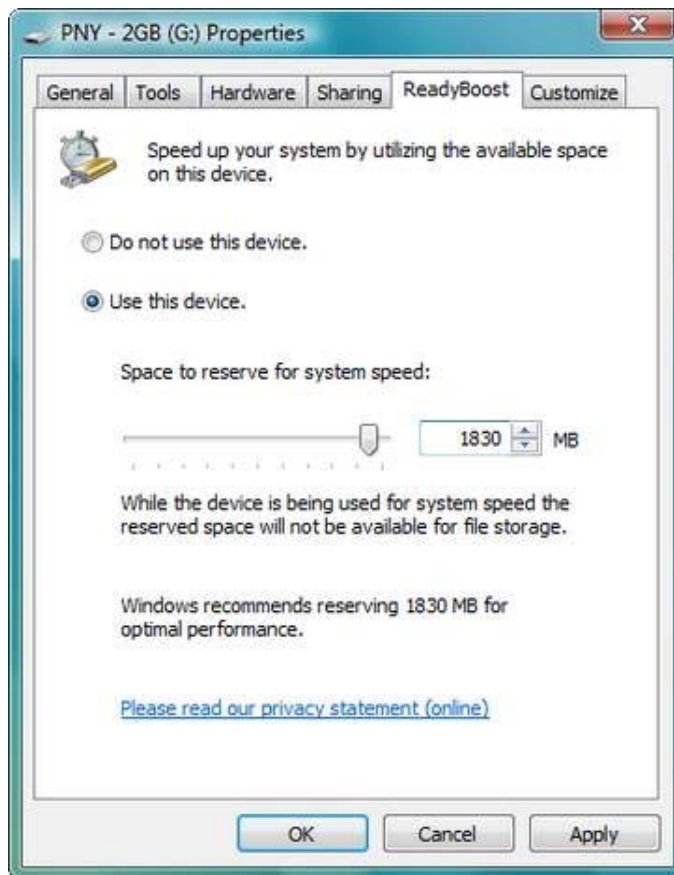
PNY - 2GB (G:) Properties

General | Tools | Hardware | Sharing | ReadyBoost | Customize

Speed up your system by utilizing the available space on this device.

Do not use this device.

Use this device.

Space to reserve for system speed:

1830 MB

While the device is being used for system speed the reserved space will not be available for file storage.

Windows recommends reserving 1830 MB for optimal performance.

Please read our privacy statement (online)

OK Cancel Apply